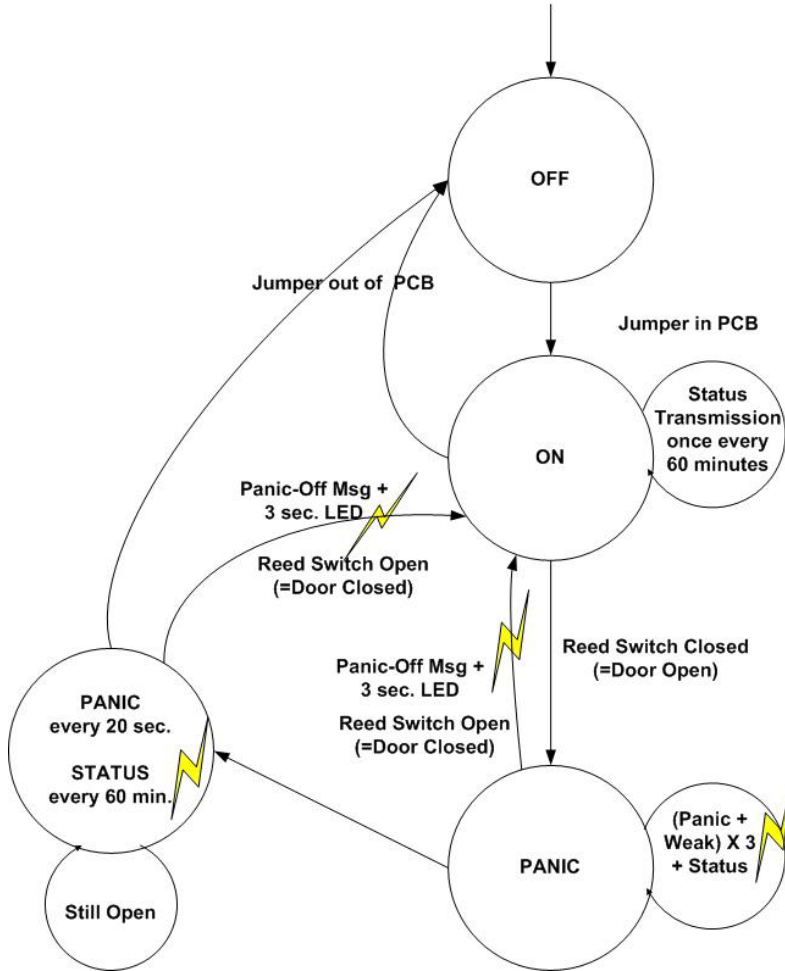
OFF

Jumper out of PCB

Jumper in PCB

ON

Status Transmission once every 60 minutes

Panic-Off Msg + 3 sec. LED

Reed Switch Open (=Door Closed)

Reed Switch Closed (=Door Open)

Panic-Off Msg + 3 sec. LED

Reed Switch Open (=Door Closed)

PANIC every 20 sec.

STATUS every 60 min.

PANIC

(Panic + Weak) X 3 + Status

Still Open